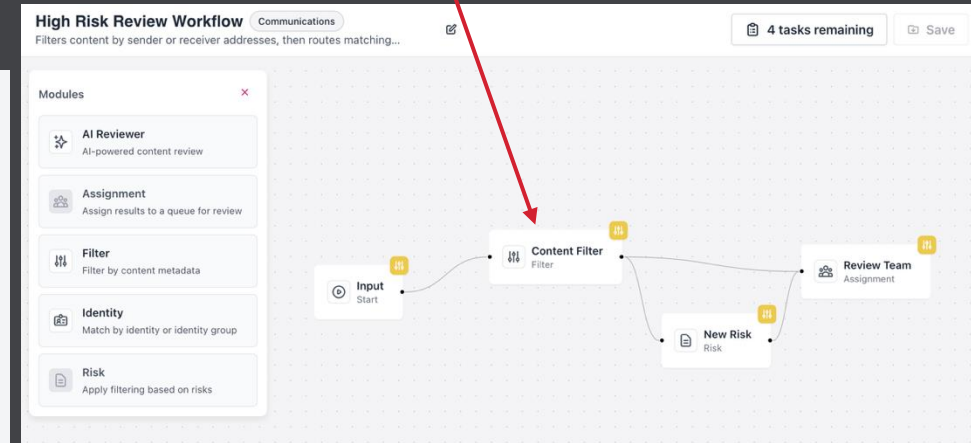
High Risk Review Workflow Communications
Filters content by sender or receiver addresses, then routes matching...

4 tasks remaining
Save

Modules
AI Reviewer
AI-powered content review
Assignment
Assign results to a queue for review
Filter
Filter by content metadata
Identity
Match by identity or identity group
Risk
Apply filtering based on risks

Input
Start
Content Filter
Filter
Review Team
Assignment
New Risk
Risk